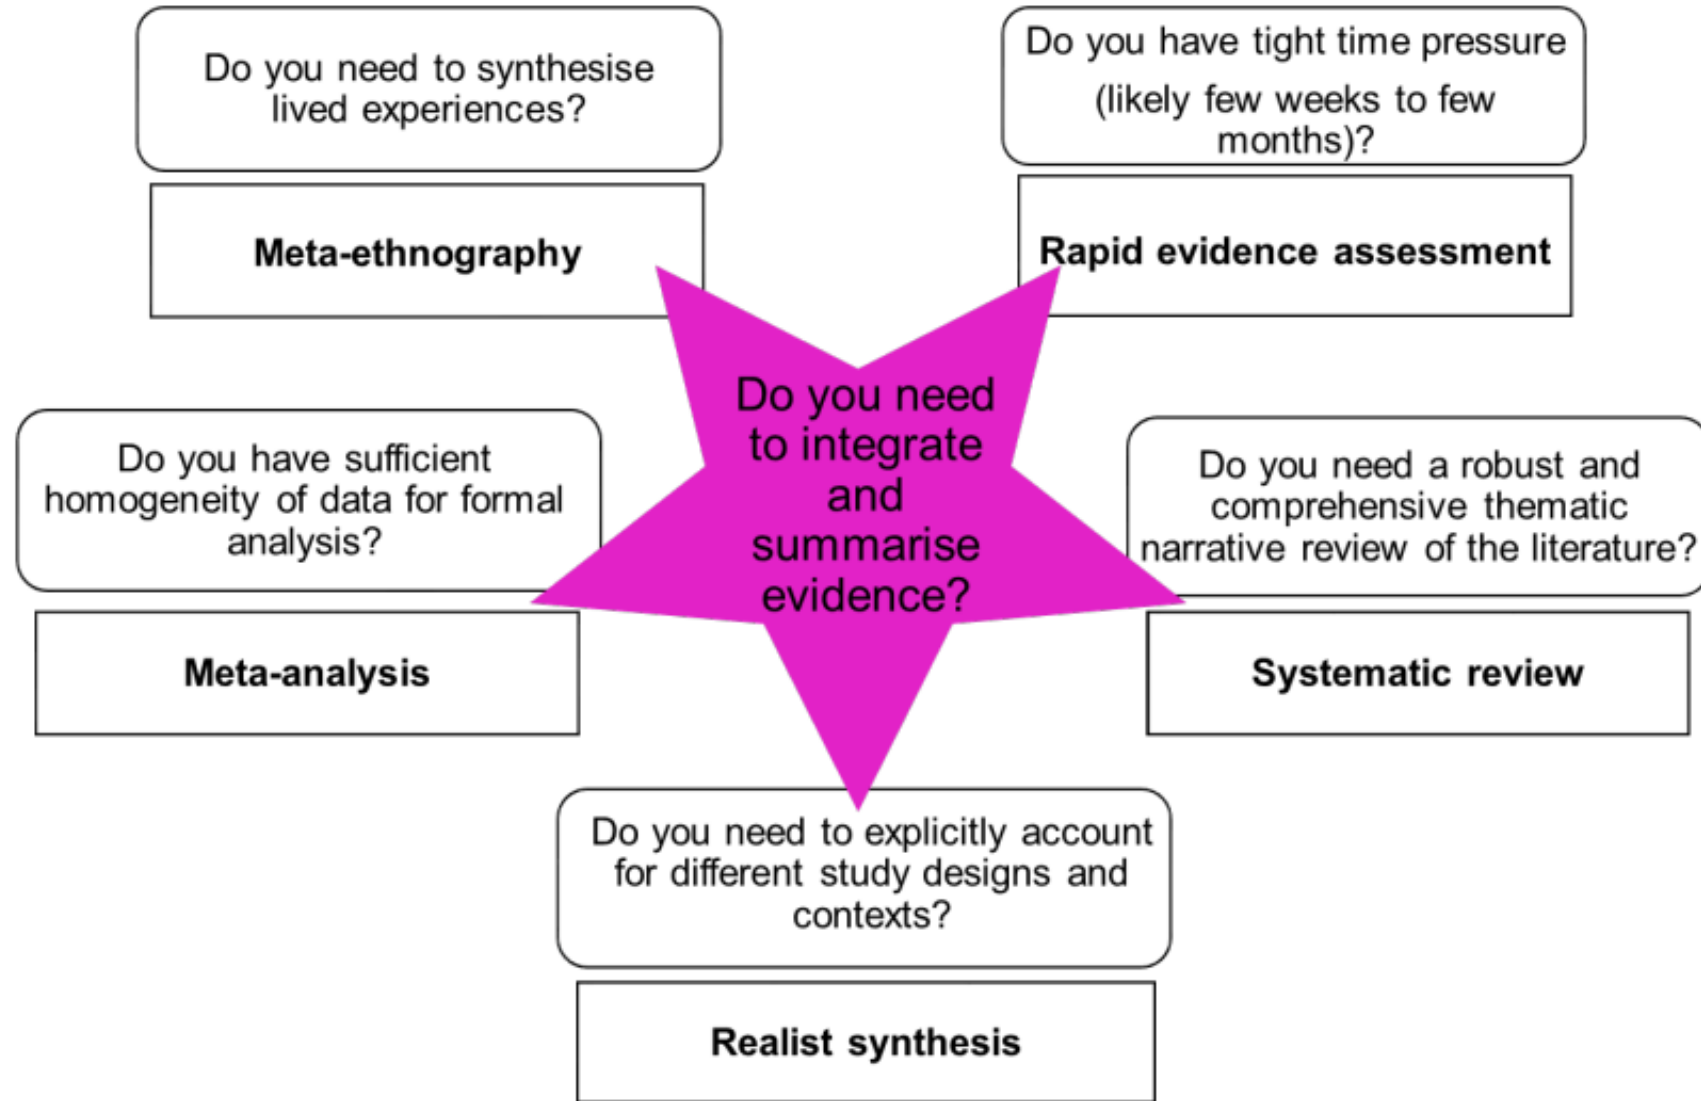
Do you need to synthesise lived experiences?

Meta-ethnography

Do you have tight time pressure (likely few weeks to few months)?

Rapid evidence assessment

Do you need to integrate and summarise evidence?

Do you have sufficient homogeneity of data for formal analysis?

Meta-analysis

Do you need a robust and comprehensive thematic narrative review of the literature?

Systematic review

Do you need to explicitly account for different study designs and contexts?

Realist synthesis